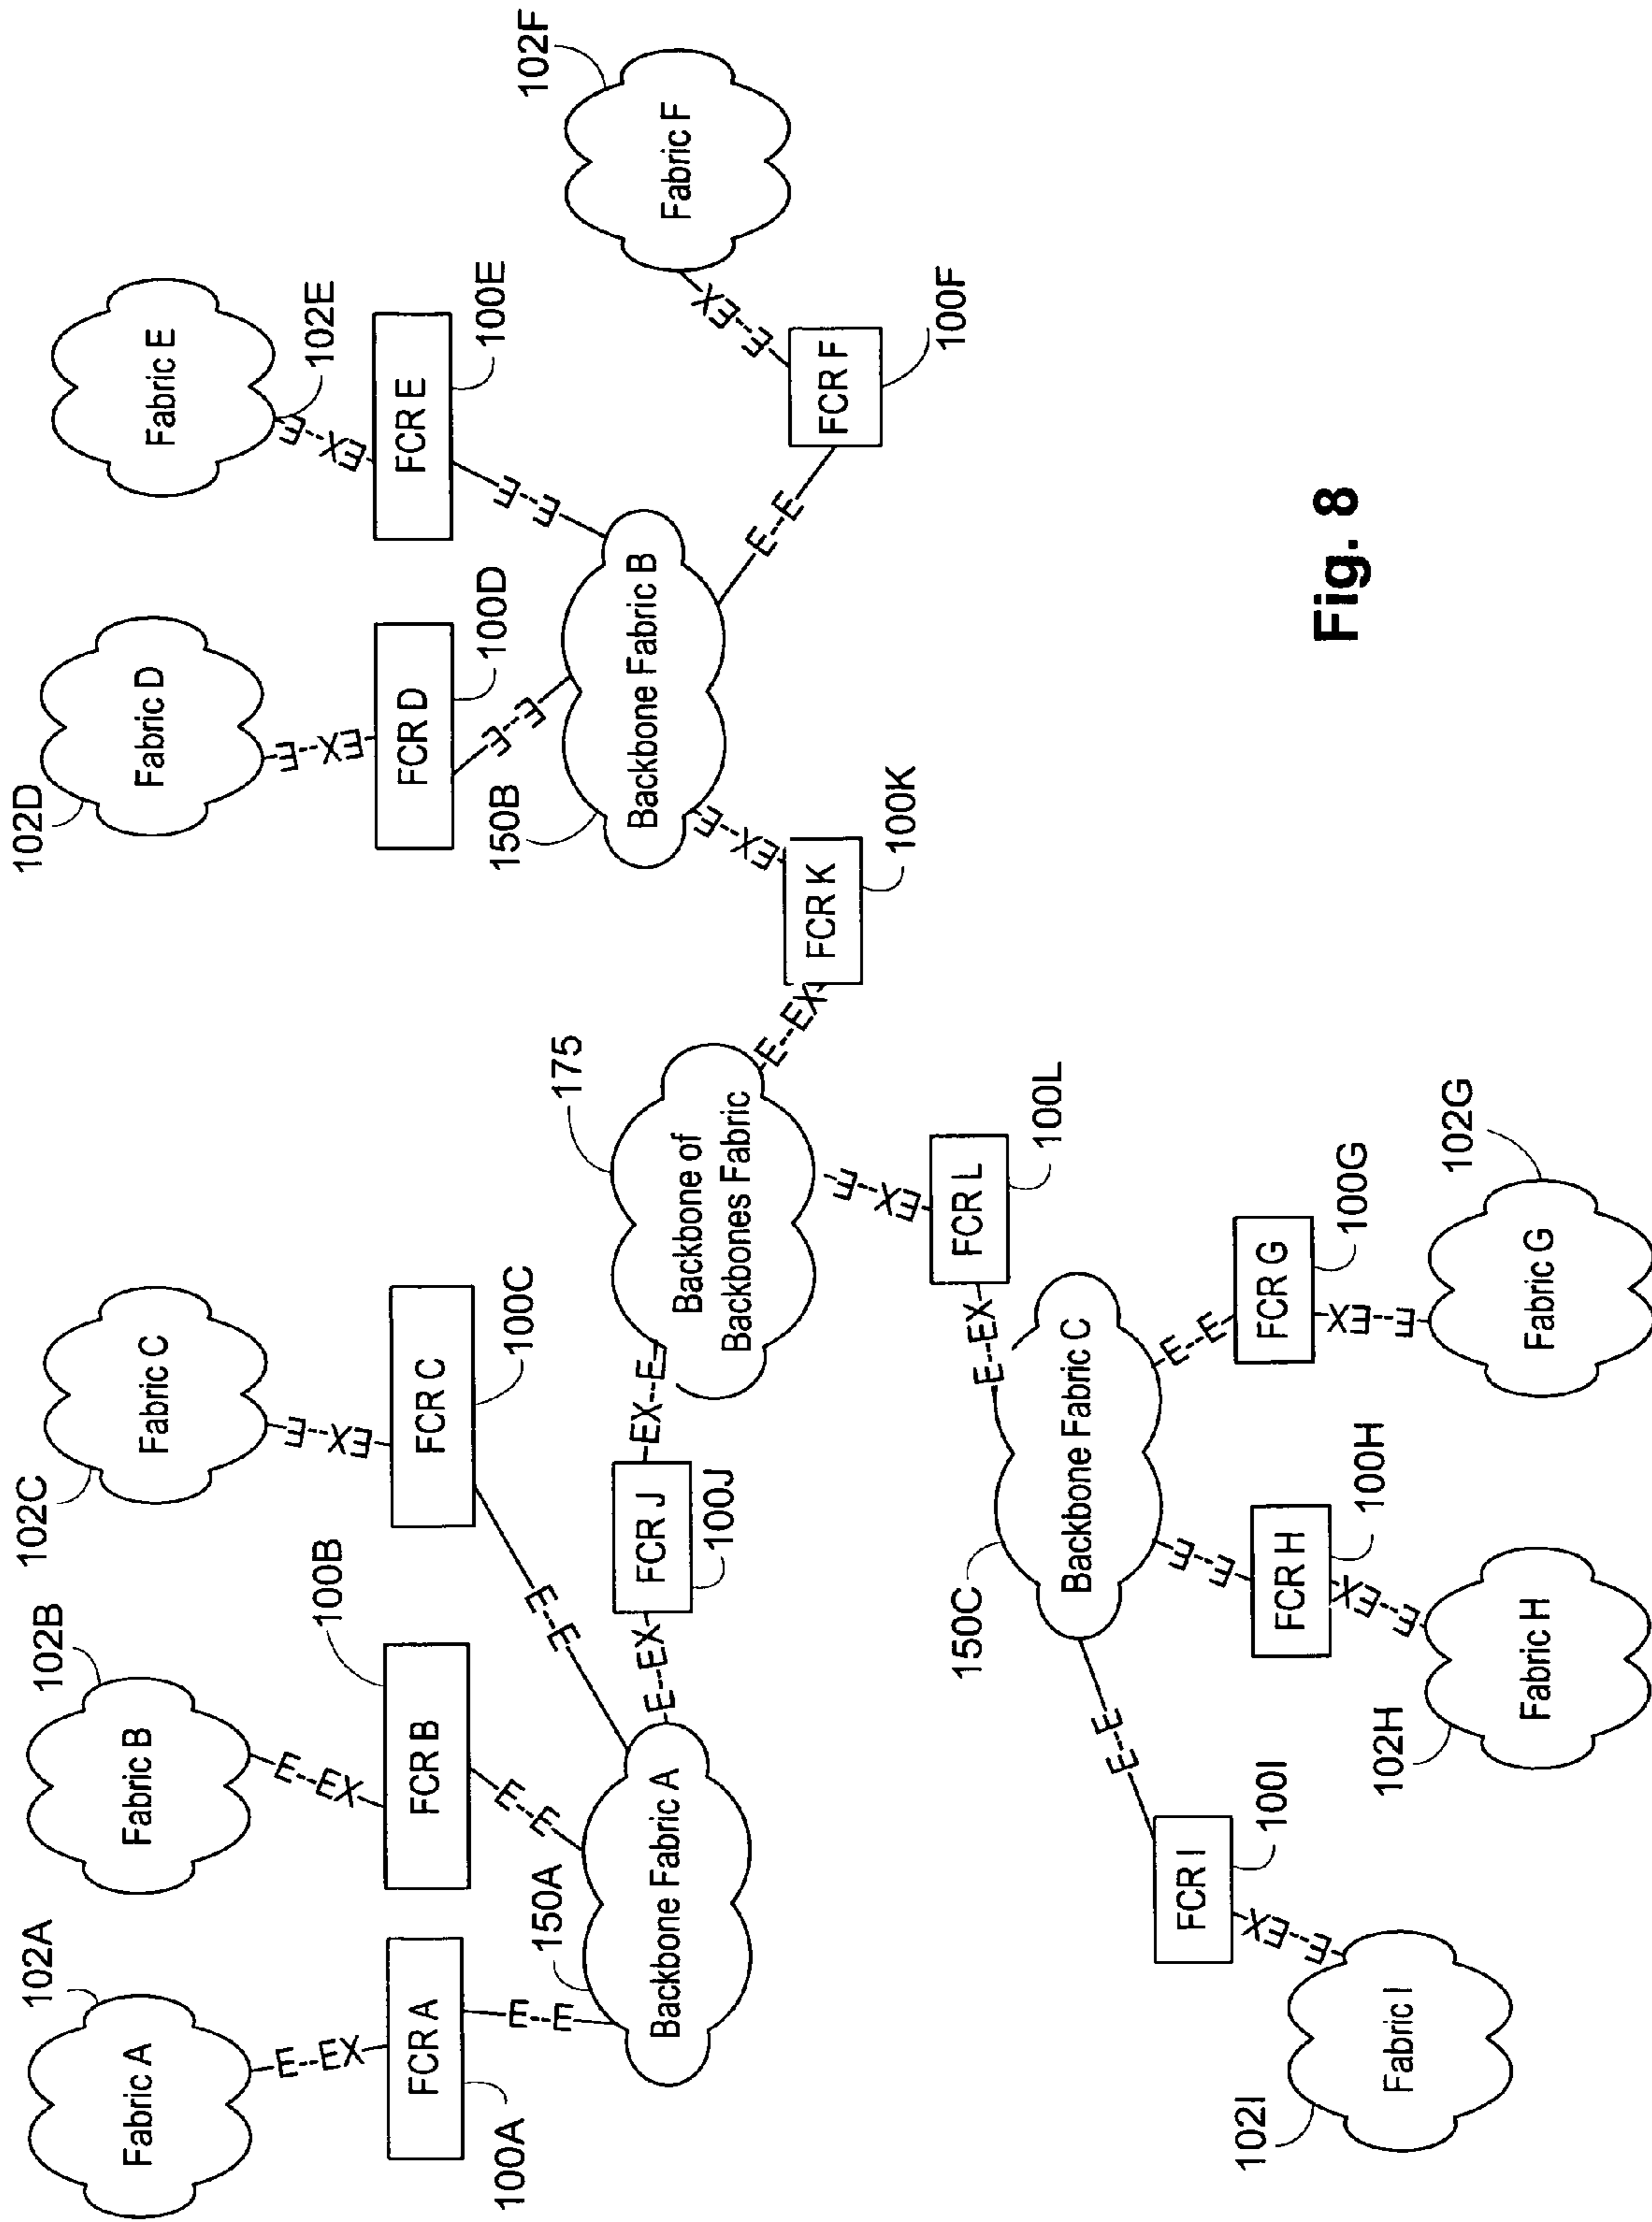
102F
Fabric F
Fabric E
102E
100E
FCR E
E--EX
EX--E
E--E
100F
FCR F
E--E
Fabric D
102D
EX--E
FCR D
100D
E--E
Backbone Fabric B
150B
EX--E
FCR K
100K
E--EX
175
Backbone of Backbones Fabric
EX--E
FCR L
100L
102G
100G
FCR G
Fabric G
E--E
EX--E
E--EX
Backbone Fabric C
150C
E--E
FCR H
100H
EX--E
Fabric H
102H
E--E
FCR I
100I
EX--E
Fabric I
102I
Fabric C
102C
EX--E
FCR C
100C
EX--E
FCR J
100J
E--EX
E--E
102B
Fabric B
E--EX
FCR B
100B
E--E
Backbone Fabric A
150A
102A
Fabric A
E--EX
FCR A
100A
E--E
Fig. 8